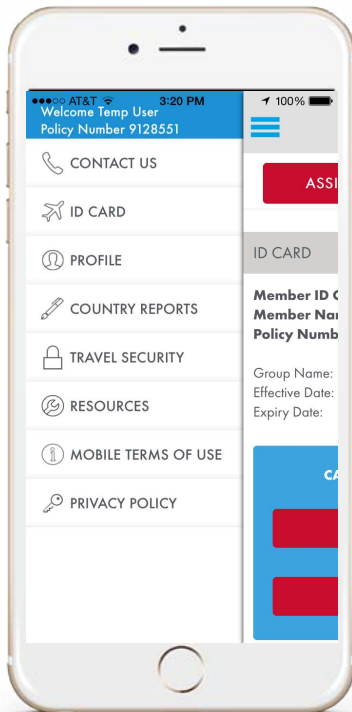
●●●○○ AT&T 3:20 PM 100%
Welcome Temp User
Policy Number 9128551

CONTACT US
ID CARD
PROFILE
COUNTRY REPORTS
TRAVEL SECURITY
RESOURCES
MOBILE TERMS OF USE
PRIVACY POLICY

ASSI

ID CARD

Member ID C
Member Na
Policy Numb

Group Name:
Effective Date:
Expiry Date:

CA